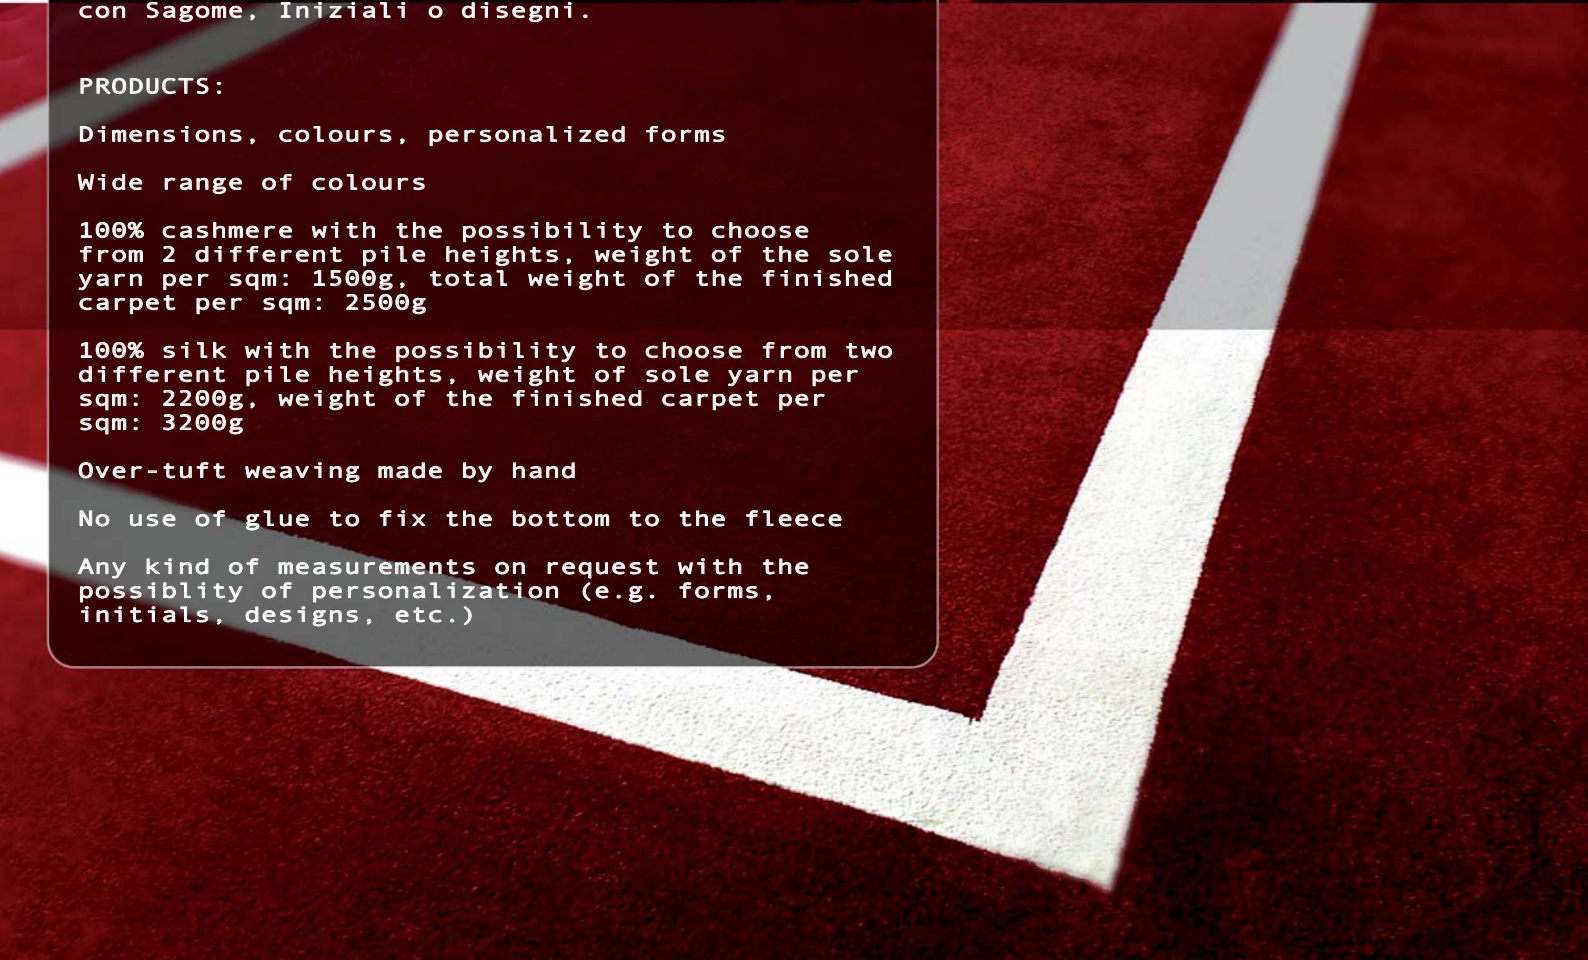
con Sagome, Iniziali o disegni.

PRODUCTS:

Dimensions, colours, personalized forms

Wide range of colours

100% cashmere with the possibility to choose from 2 different pile heights, weight of the sole yarn per sqm: 1500g, total weight of the finished carpet per sqm: 2500g

100% silk with the possibility to choose from two different pile heights, weight of sole yarn per sqm: 2200g, weight of the finished carpet per sqm: 3200g

Over-tuft weaving made by hand

No use of glue to fix the bottom to the fleece

Any kind of measurements on request with the possiblity of personalization (e.g. forms, initials, designs, etc.)